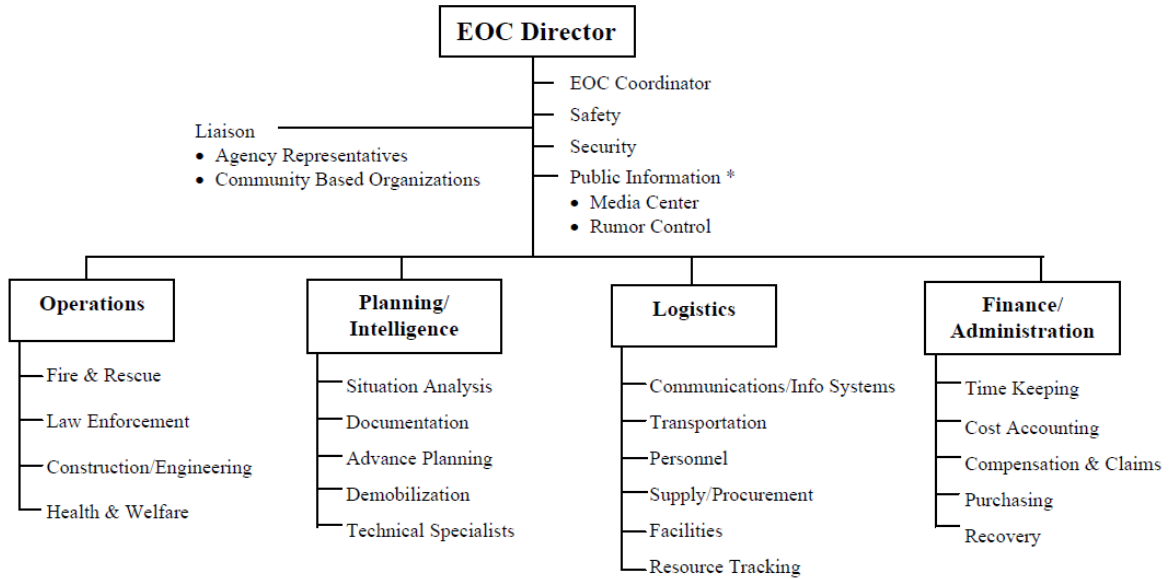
EOC Director

EOC Coordinator
Safety
Security
Public Information *
• Media Center
• Rumor Control

Liaison
• Agency Representatives
• Community Based Organizations

Operations
Fire & Rescue
Law Enforcement
Construction/Engineering
Health & Welfare

Planning/ Intelligence
Situation Analysis
Documentation
Advance Planning
Demobilization
Technical Specialists

Logistics
Communications/Info Systems
Transportation
Personnel
Supply/Procurement
Facilities
Resource Tracking

Finance/ Administration
Time Keeping
Cost Accounting
Compensation & Claims
Purchasing
Recovery